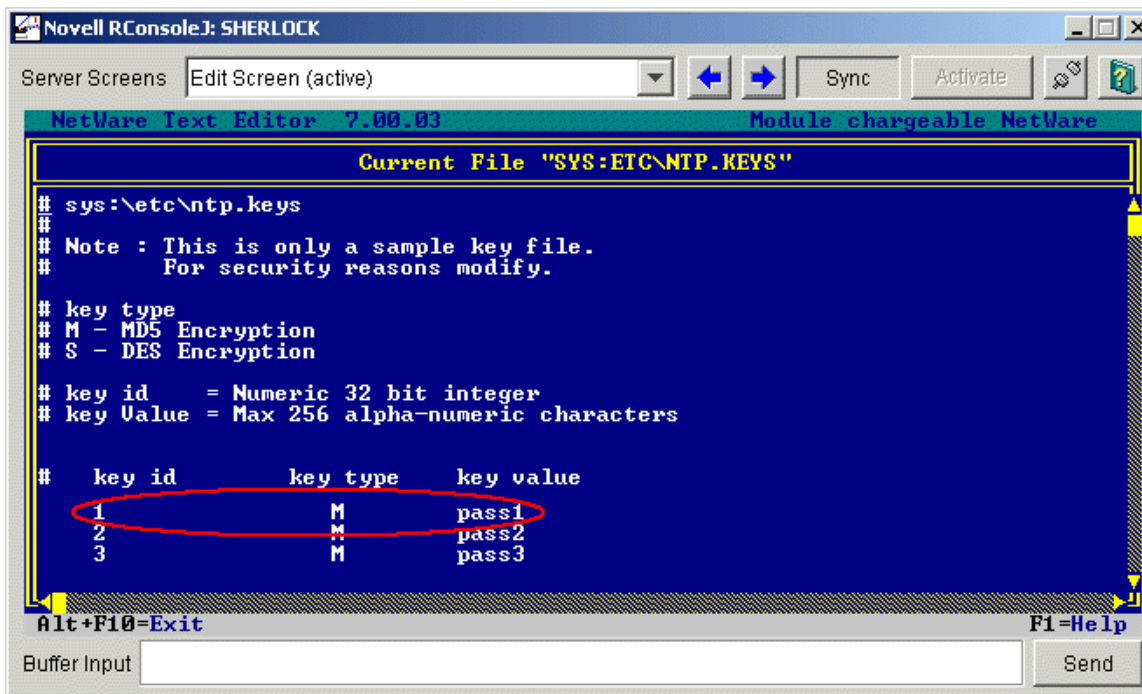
Novell RConsoleJ: SHERLOCK

Server Screens | Edit Screen (active) | Sync | Activate

NetWare Text Editor 7.00.03 | Module chargeable NetWare

Current File "SYS:ETC\NTP.KEYS"

# sys:\etc\ntp.keys
#
# Note : This is only a sample key file.
#        For security reasons modify.

# key type
# M - MD5 Encryption
# S - DES Encryption

# key id    = Numeric 32 bit integer
# key Value = Max 256 alpha-numeric characters

#   key id       key type    key value
    1               M        pass1
    2               M        pass2
    3               M        pass3

Alt+F10=Exit | F1=Help

Buffer Input | Send